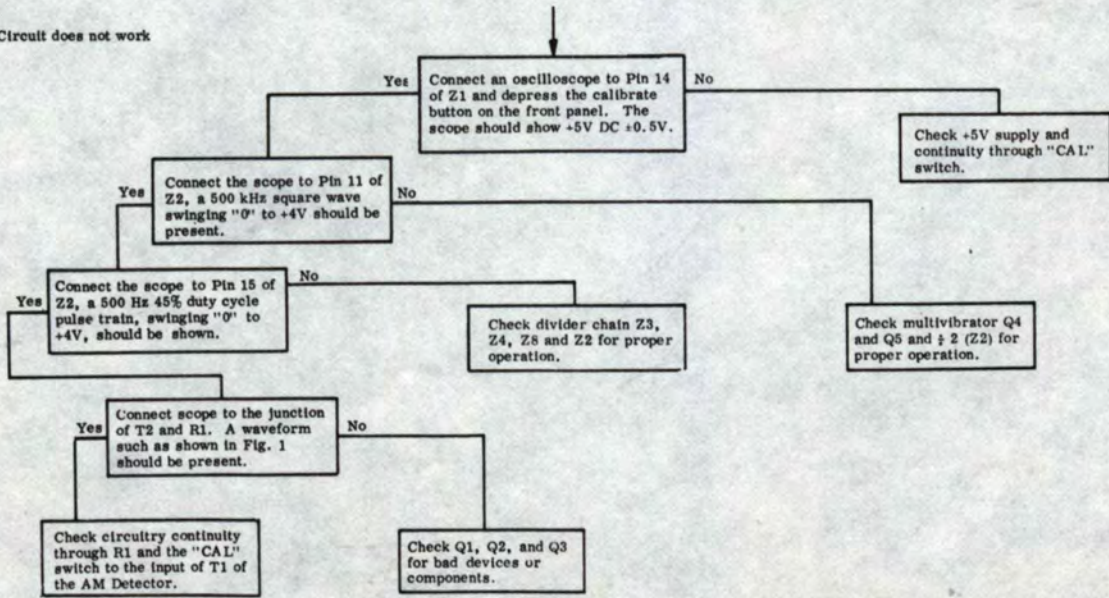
Circuit does not work

Connect an oscilloscope to Pin 14 of Z1 and depress the calibrate button on the front panel. The scope should show +5V DC ±0.5V.

Yes

No

Check +5V supply and continuity through "CAL" switch.

Connect the scope to Pin 11 of Z2, a 500 kHz square wave swinging "0" to +4V should be present.

Yes

No

Check multivibrator Q4 and Q5 and $\div$ 2 (Z2) for proper operation.

Connect the scope to Pin 15 of Z2, a 500 Hz 45% duty cycle pulse train, swinging "0" to +4V, should be shown.

Yes

No

Check divider chain Z3, Z4, Z8 and Z2 for proper operation.

Connect scope to the junction of T2 and R1. A waveform such as shown in Fig. 1 should be present.

Yes

No

Check circuitry continuity through R1 and the "CAL" switch to the input of T1 of the AM Detector.

Check Q1, Q2, and Q3 for bad devices or components.